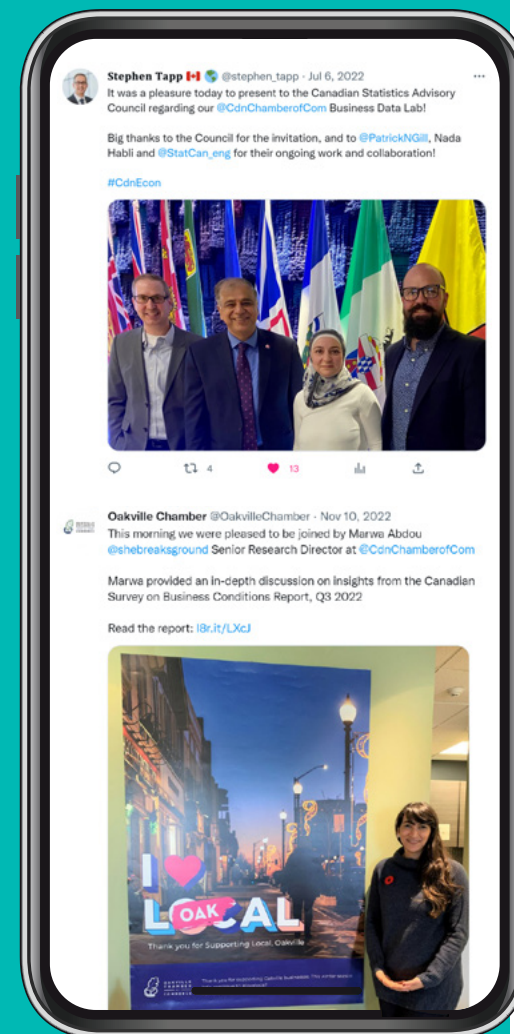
Stephen Tapp @stephen_tapp · Jul 6, 2022
It was a pleasure today to present to the Canadian Statistics Advisory Council regarding our @CdnChamberofCom Business Data Lab!

Big thanks to the Council for the invitation, and to @PatrickNGill, Nada Habli and @StatCan_eng for their ongoing work and collaboration!

#CdnEcon

4 13

Oakville Chamber @OakvilleChamber · Nov 10, 2022
This morning we were pleased to be joined by Marwa Abdou @shebreaksground Senior Research Director at @CdnChamberofCom

Marwa provided an in-depth discussion on insights from the Canadian Survey on Business Conditions Report, Q3 2022

Read the report: l8r.it/LXcJ

I LOCAL OAK
Thank you for Supporting Local, Oakville
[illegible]